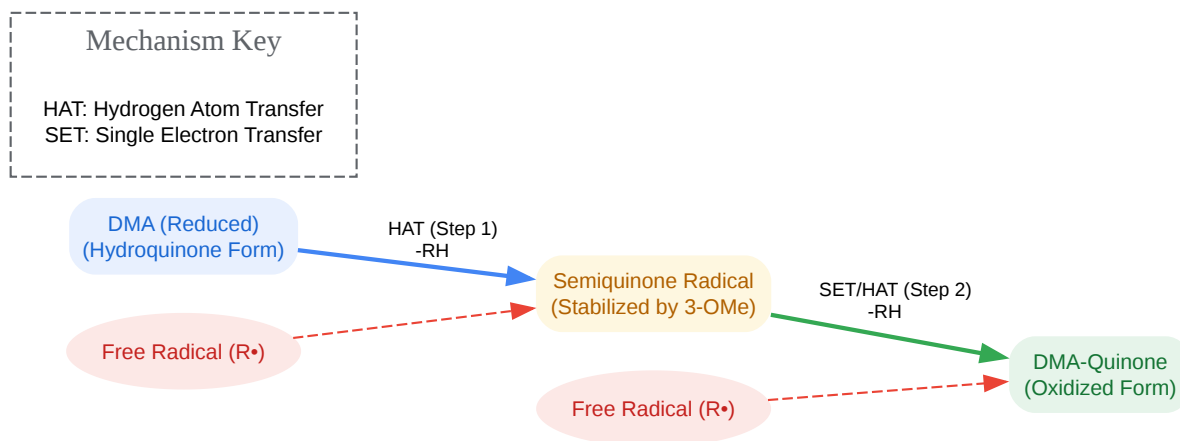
Mechanism Key

HAT: Hydrogen Atom Transfer
SET: Single Electron Transfer

DMA (Reduced)
(Hydroquinone Form)

HAT (Step 1)
-RH

Free Radical (R•)

Semiquinone Radical
(Stabilized by 3-OMe)

SET/HAT (Step 2)
-RH

Free Radical (R•)

DMA-Quinone
(Oxidized Form)